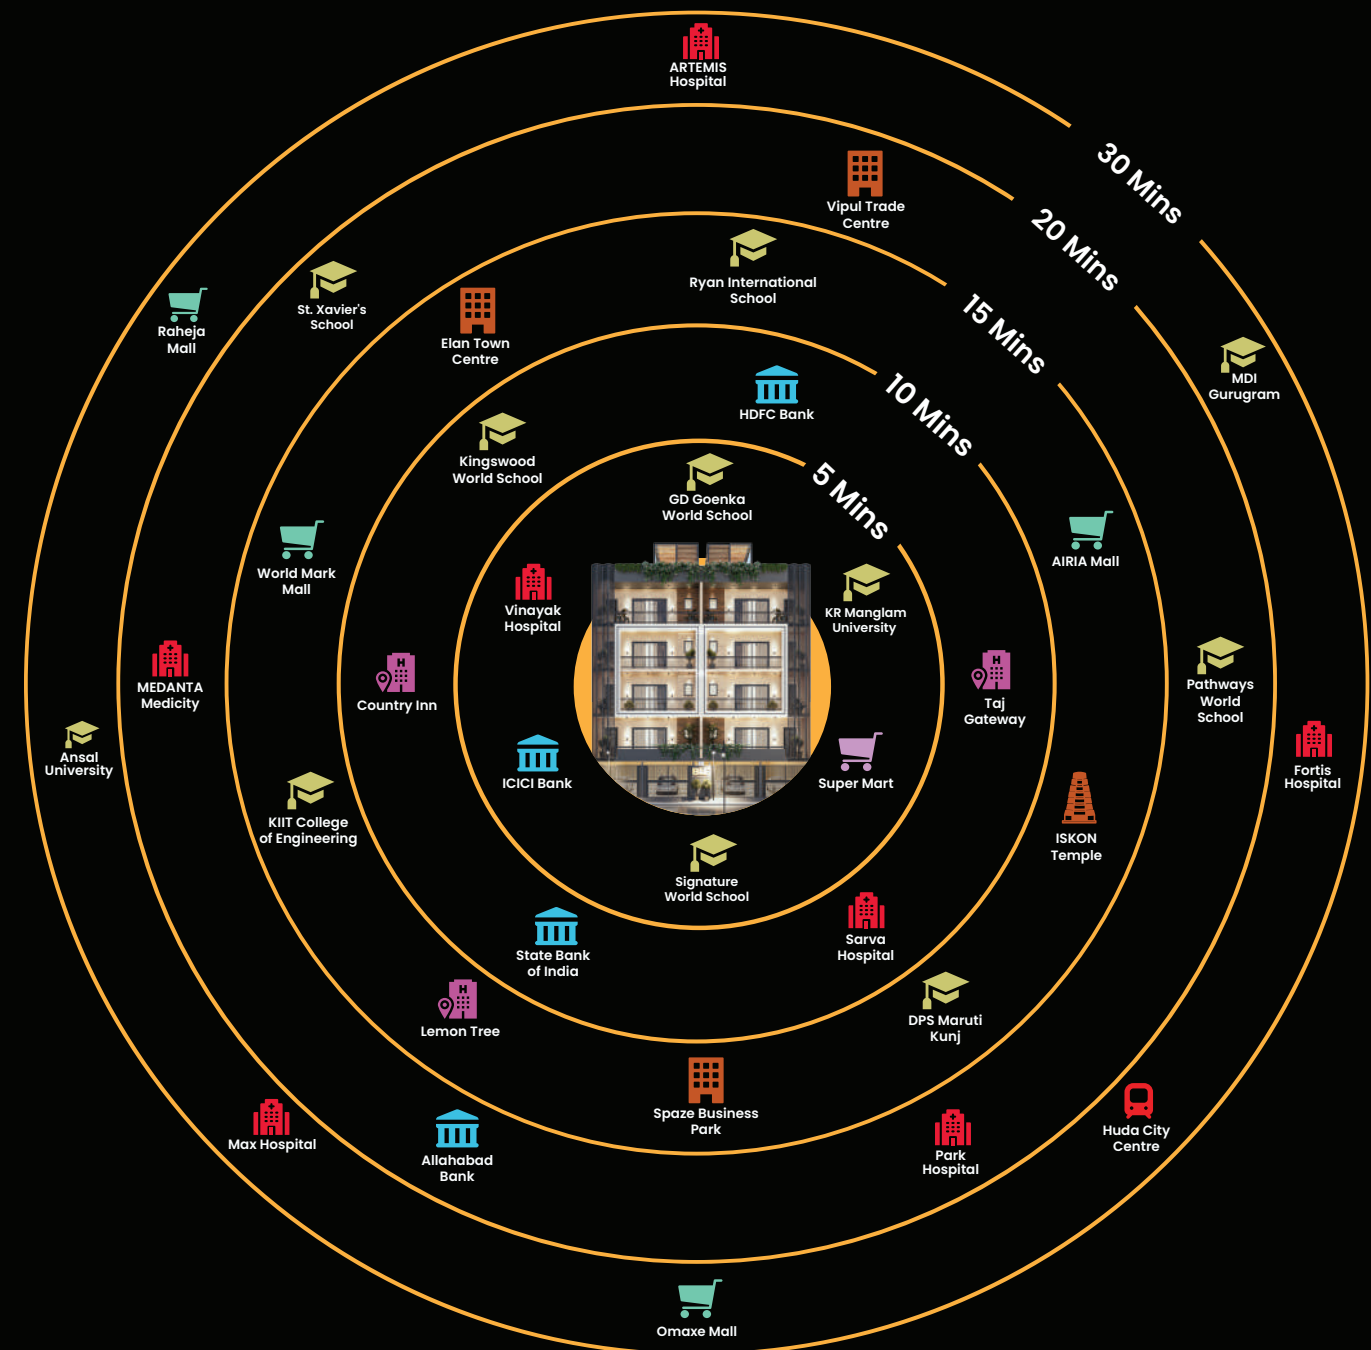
ARTEMIS Hospital

30 Mins

Vipul Trade Centre

20 Mins

Ryan International School

15 Mins

MDI Gurugram

Raheja Mall

St. Xavier's School

Elan Town Centre

HDFC Bank

10 Mins

Kingswood World School

GD Goenka World School

5 Mins

AIRIA Mall

World Mark Mall

Vinayak Hospital

KR Manglam University

Taj Gateway

Pathways World School

MEDANTA Medicity

Country Inn

Fortis Hospital

Ansal University

ICICI Bank

Super Mart

ISKON Temple

KIIT College of Engineering

Signature World School

Sarva Hospital

State Bank of India

Lemon Tree

DPS Maruti Kunj

Spaze Business Park

Huda City Centre

Max Hospital

Allahabad Bank

Park Hospital

Omaxe Mall